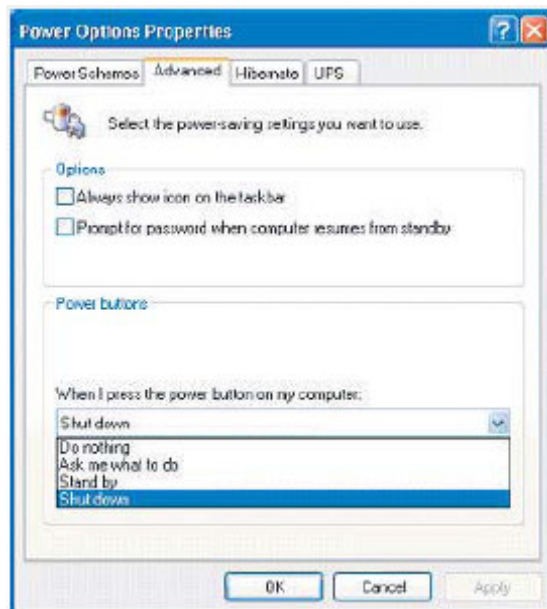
Power Options Properties

Power Schemes | Advanced | Hibernate | UPS

Select the power-saving settings you want to use.

Options

Always show icon on the taskbar

Prompt for password when computer resumes from standby

Power buttons

When I press the power button on my computer:

Shut down

Do nothing
Ask me what to do
Stand by
Shut down

OK | Cancel | Apply